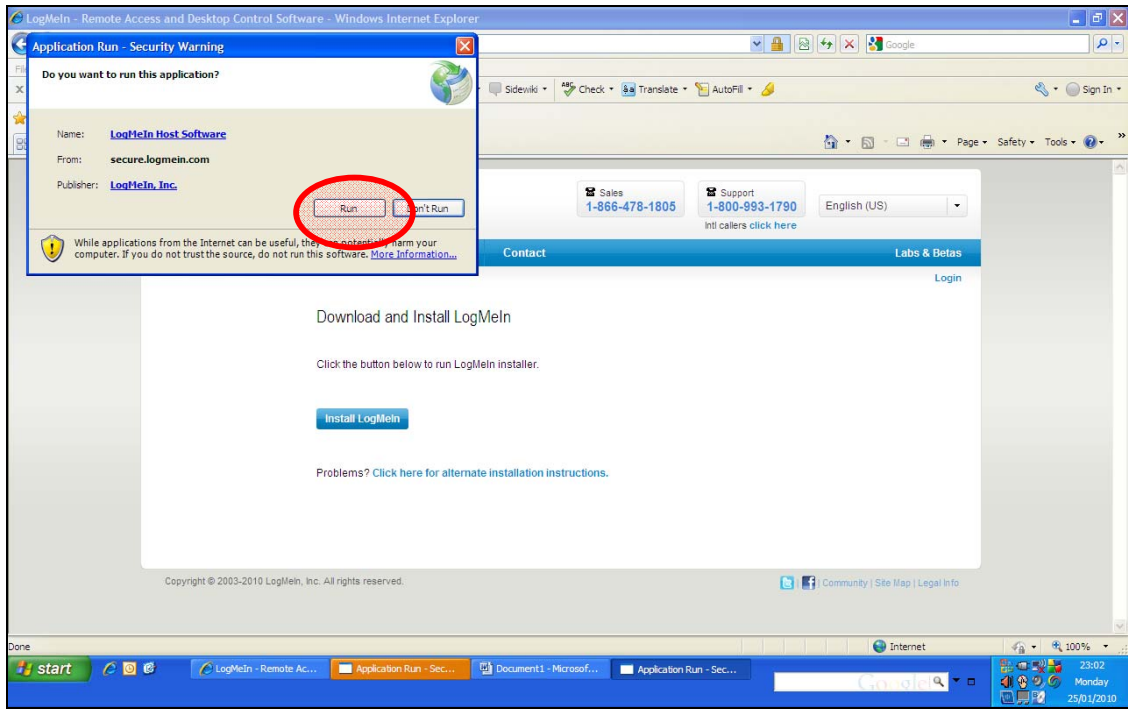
LogMeIn - Remote Access and Desktop Control Software - Windows Internet Explorer

Google

Sidewiki · Check · Translate · AutoFill ·

Sign In ·

Page · Safety · Tools ·

Application Run - Security Warning

Do you want to run this application?

Name: LogMeIn Host Software
From: secure.logmein.com
Publisher: LogMeIn, Inc.

Run | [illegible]n't Run

While applications from the Internet can be useful, they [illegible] potentially harm your computer. If you do not trust the source, do not run this software. More Information...

Sales
1-866-478-1805

Support
1-800-993-1790
Intl callers click here

English (US)

Contact

Labs & Betas

Login

Download and Install LogMeIn

Click the button below to run LogMeIn installer.

Install LogMeIn

Problems? Click here for alternate installation instructions.

Copyright © 2003-2010 LogMeIn, Inc. All rights reserved.

Community | Site Map | Legal Info

Done

Internet

100%

start

LogMeIn - Remote Ac...

Application Run - Sec...

Document1 - Microsof...

Application Run - Sec...

Google

23:02
Monday
25/01/2010